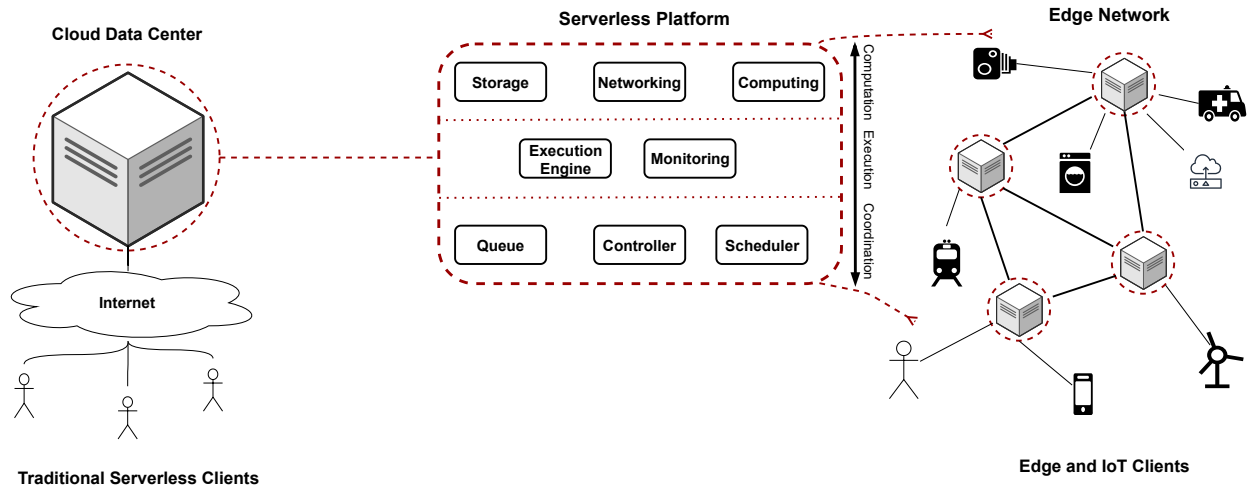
Cloud Data Center

Serverless Platform

Edge Network

Storage

Networking

Computing

Execution Engine

Monitoring

Queue

Controller

Scheduler

Computation

Execution

Coordination

Internet

Traditional Serverless Clients

Edge and IoT Clients